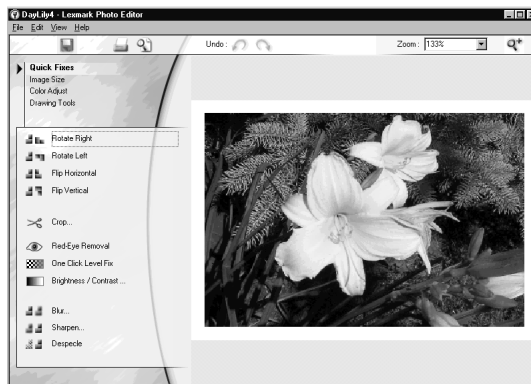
DayLily4 - Lexmark Photo Editor
File Edit View Help
Undo :
Zoom : 133%
Quick Fixes
Image Size
Color Adjust
Drawing Tools
Rotate Right
Rotate Left
Flip Horizontal
Flip Vertical
Crop...
Red-Eye Removal
One Click Level Fix
Brightness / Contrast ...
Blur...
Sharpen...
Despecle